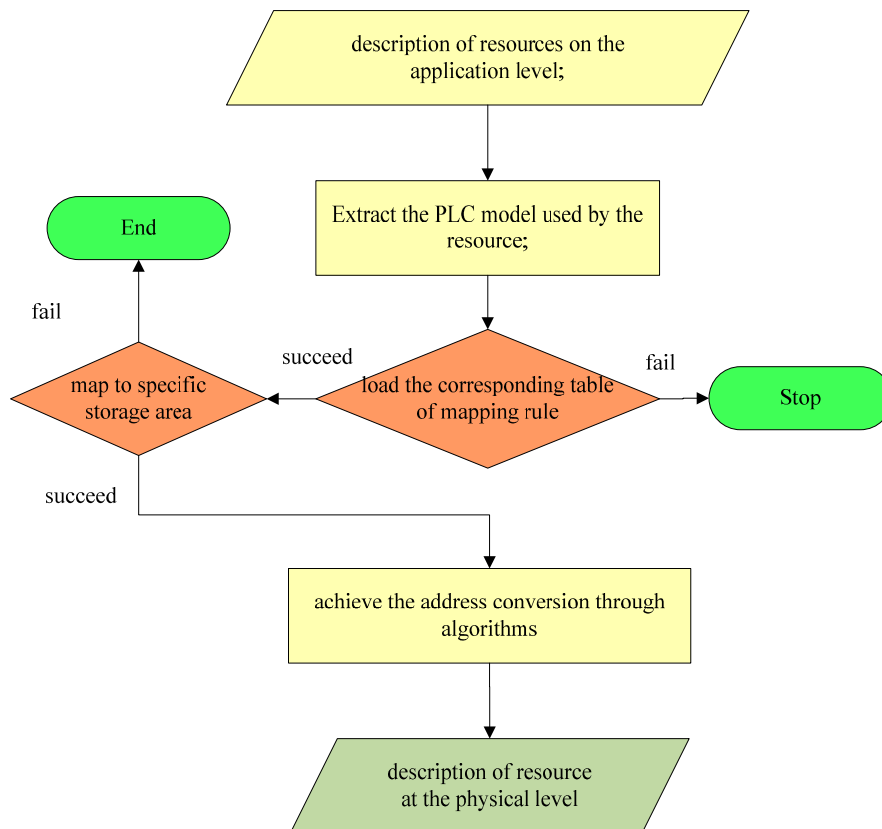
description of resources on the application level;

Extract the PLC model used by the resource;

End

fail

succeed

fail

map to specific storage area

load the corresponding table of mapping rule

Stop

succeed

achieve the address conversion through algorithms

description of resource at the physical level